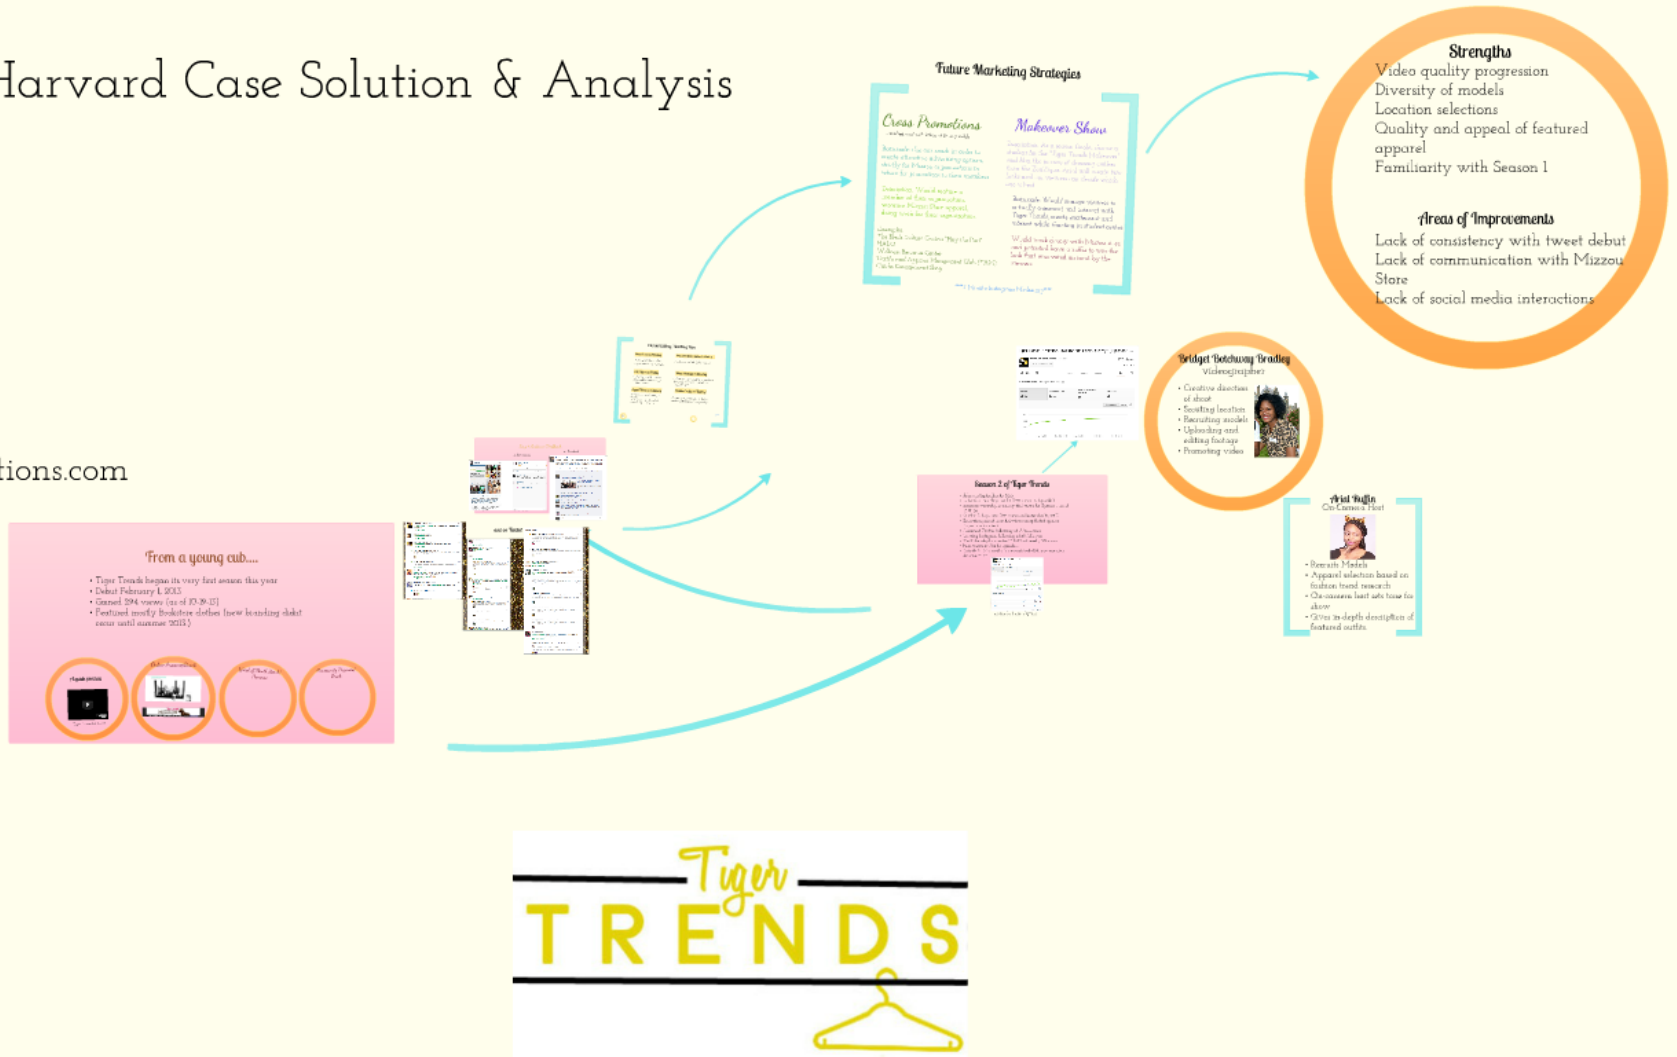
Harvard Case Solution & Analysis

tions.com

Future Marketing Strategies

Cross Promotions

Makeover Show

Strengths
Video quality progression
Diversity of models
Location selections
Quality and appeal of featured apparel
Familiarity with Season 1

Areas of Improvements
Lack of consistency with tweet debut
Lack of communication with Mizzou Store
Lack of social media interactions

Bridget Botchway Bradley
Videographer
• Creative direction of shoot
• Scouting location
• Recruiting models
• Uploading and editing footage
• Promoting video

Season 2 of Tiger Trends

Ariel Ruffin
On-Camera Host
• Recruits Models
• Apparel selection based on fashion trend research
• On-camera host sets tone for show
• Gives in-depth description of featured outfits

From a young cub....
• Tiger Trends began its very first season this year
• Debut February 1, 2013
• Gained 294 views (as of 10-19-13)
• Featured mostly Bookstore clothes (new branding didn't occur until summer 2013)

Tiger
TRENDS